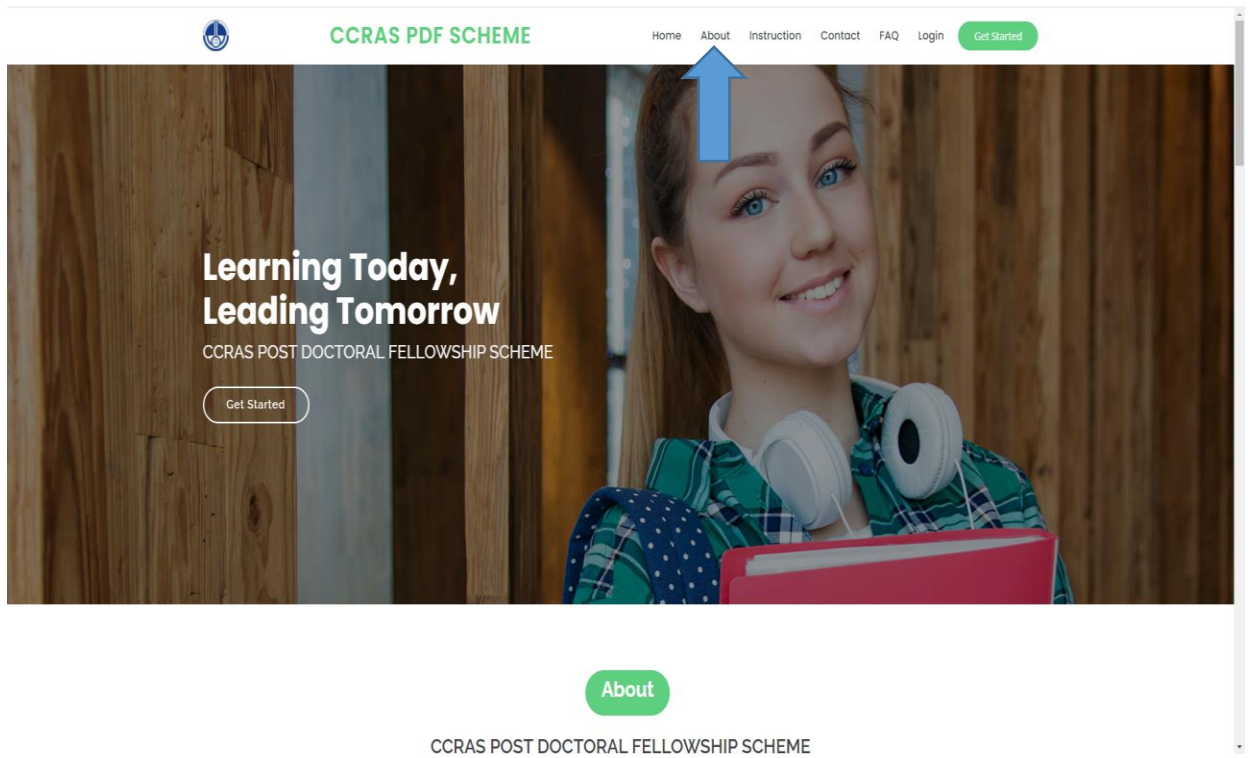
CCRAS PDF SCHEME

Home About Instruction Contact FAQ Login Get Started

Learning Today, Leading Tomorrow

CCRAS POST DOCTORAL FELLOWSHIP SCHEME

Get Started

About

CCRAS POST DOCTORAL FELLOWSHIP SCHEME